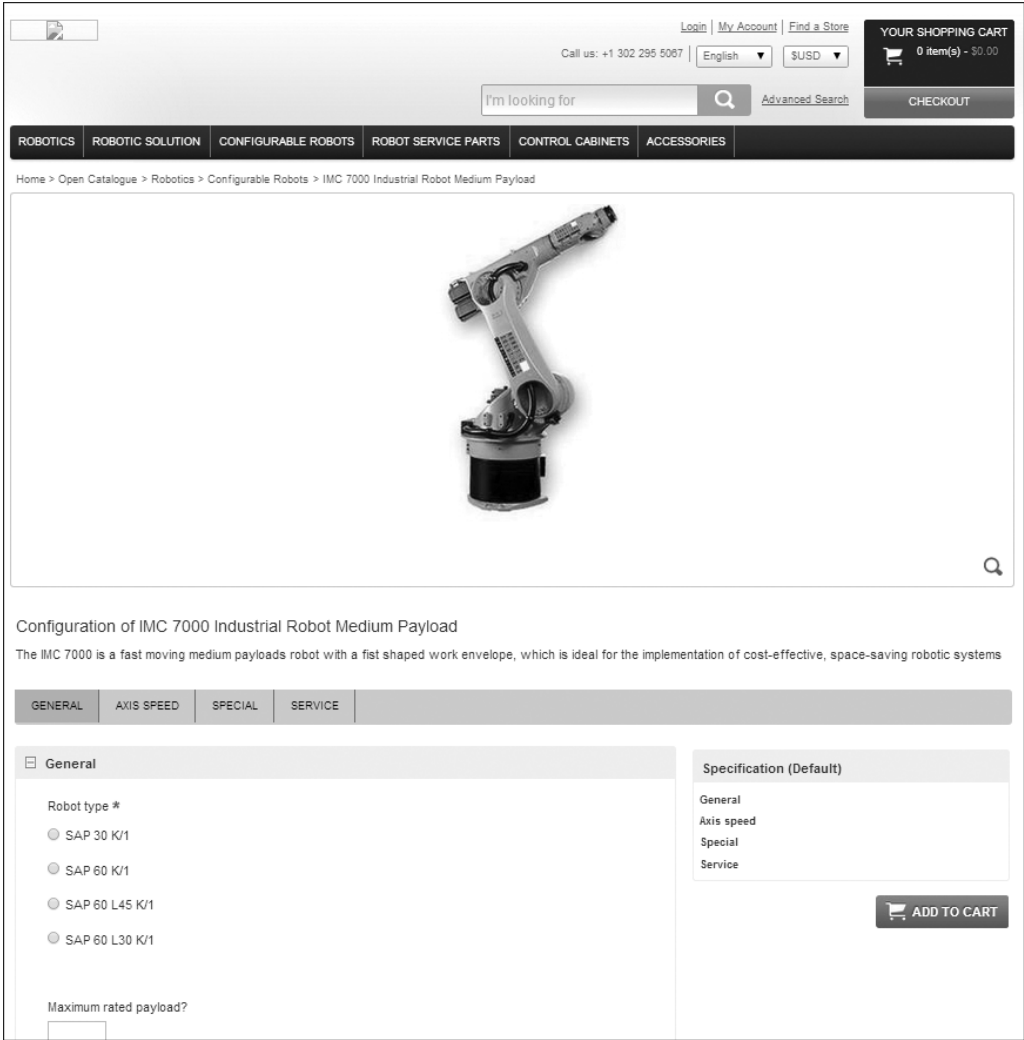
Login | My Account | Find a Store

Call us: +1 302 295 5067 | English ▼ | $USD ▼

YOUR SHOPPING CART
0 item(s) - $0.00

I'm looking for

Advanced Search

CHECKOUT

ROBOTICS | ROBOTIC SOLUTION | CONFIGURABLE ROBOTS | ROBOT SERVICE PARTS | CONTROL CABINETS | ACCESSORIES

Home > Open Catalogue > Robotics > Configurable Robots > IMC 7000 Industrial Robot Medium Payload

Configuration of IMC 7000 Industrial Robot Medium Payload

The IMC 7000 is a fast moving medium payloads robot with a fist shaped work envelope, which is ideal for the implementation of cost-effective, space-saving robotic systems

GENERAL | AXIS SPEED | SPECIAL | SERVICE

⊟ General

Robot type *

SAP 30 K/1

SAP 60 K/1

SAP 60 L45 K/1

SAP 60 L30 K/1

Maximum rated payload?

Specification (Default)

General
Axis speed
Special
Service

ADD TO CART